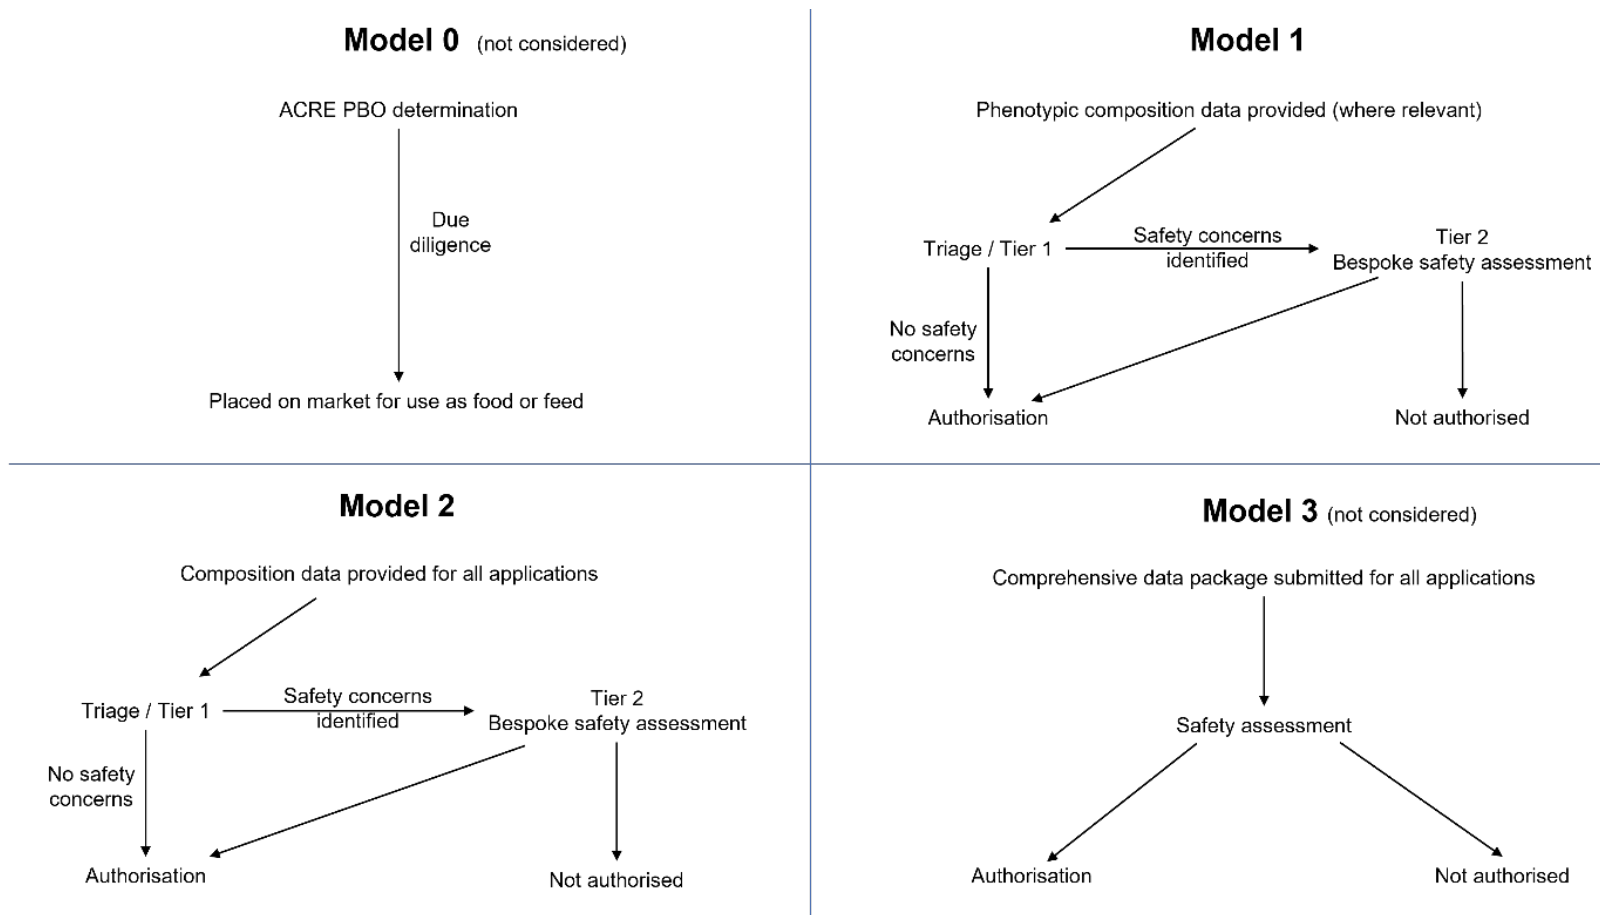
Model 0 (not considered)

ACRE PBO determination

Due diligence

Placed on market for use as food or feed

Model 1

Phenotypic composition data provided (where relevant)

Triage / Tier 1

Safety concerns identified

Tier 2
Bespoke safety assessment

No safety concerns

Authorisation

Not authorised

Model 2

Composition data provided for all applications

Triage / Tier 1

Safety concerns identified

Tier 2
Bespoke safety assessment

No safety concerns

Authorisation

Not authorised

Model 3 (not considered)

Comprehensive data package submitted for all applications

Safety assessment

Authorisation

Not authorised